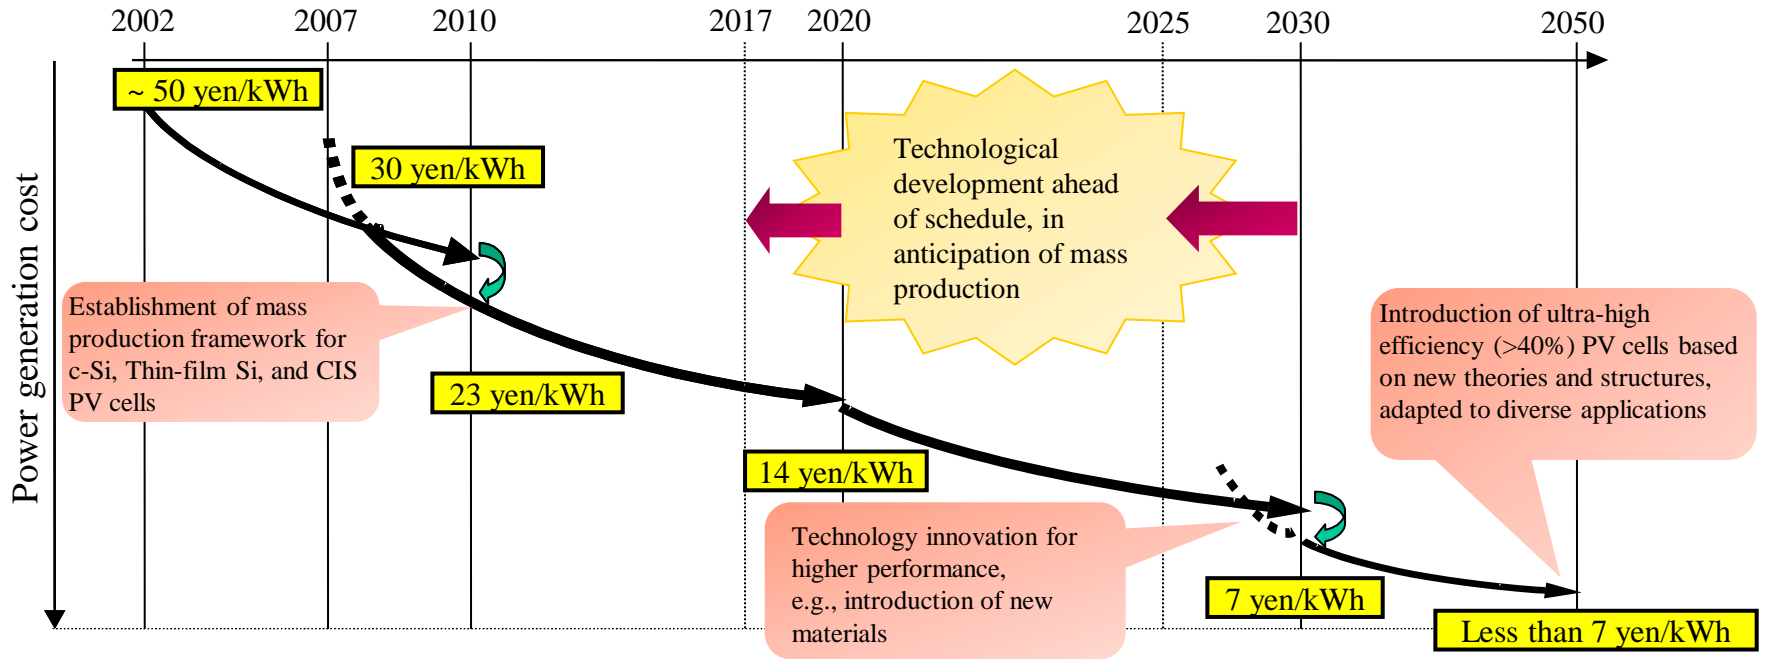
2002 2007 2010 2017 2020 2025 2030 2050

Power generation cost

~ 50 yen/kWh

30 yen/kWh

Technological development ahead of schedule, in anticipation of mass production

Establishment of mass production framework for c-Si, Thin-film Si, and CIS PV cells

23 yen/kWh

Introduction of ultra-high efficiency (>40%) PV cells based on new theories and structures, adapted to diverse applications

14 yen/kWh

Technology innovation for higher performance, e.g., introduction of new materials

7 yen/kWh

Less than 7 yen/kWh